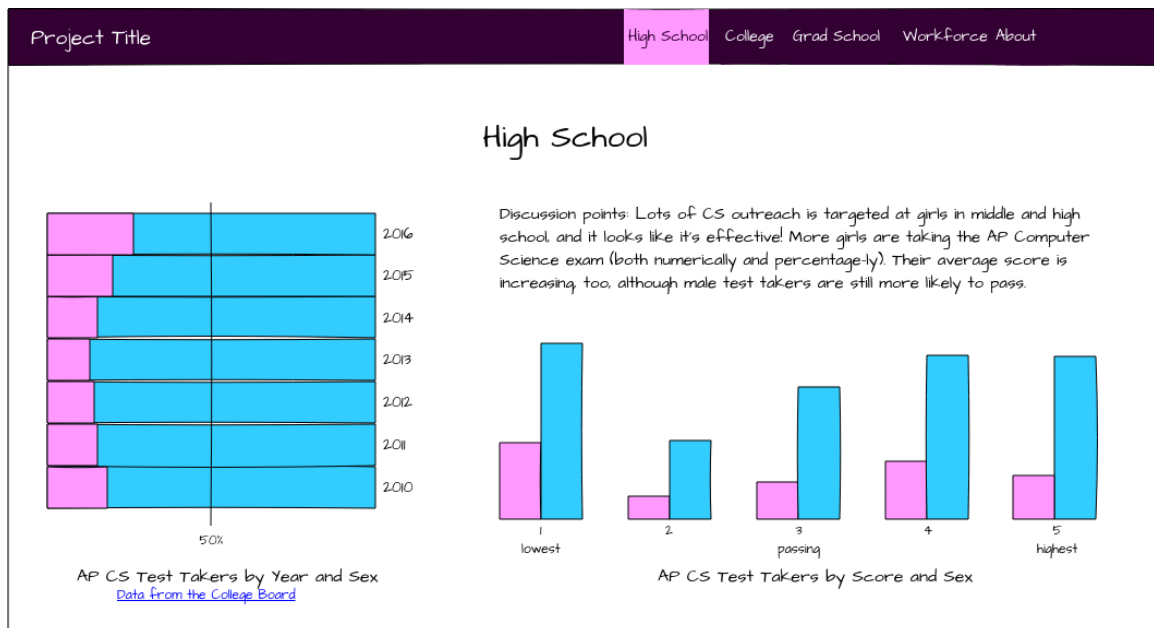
Project Title

High School College Grad School Workforce About

High School

2016
2015
2014
2013
2012
2011
2010

50%

AP CS Test Takers by Year and Sex
Data from the College Board

Discussion points: Lots of CS outreach is targeted at girls in middle and high school, and it looks like it's effective! More girls are taking the AP Computer Science exam (both numerically and percentage-ly). Their average score is increasing, too, although male test takers are still more likely to pass.

1
lowest
2
3
passing
4
5
highest

AP CS Test Takers by Score and Sex